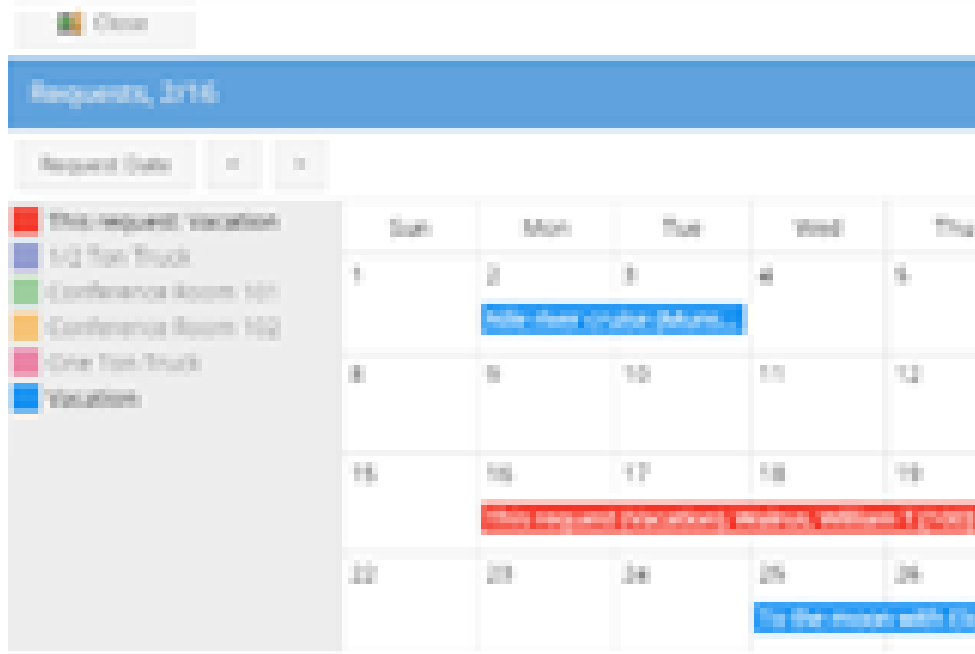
Close

Requests, 2/16

Request Date < >

This request: Vacation
1/2 Ton Truck
Conference Room: 101
Conference Room: 102
One Ton Truck
Vacation

| Sun | Mon | Tue | Wed | Thu |
|---|---|---|---|---|
| 1 | 2 Ride then cruise (Mund...) | 3 | 4 | 5 |
| 8 | 9 | 10 | 11 | 12 |
| 15 | 16 This request (vacation): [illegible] | 17 | 18 | 19 |
| 22 | 23 | 24 | 25 To the moon with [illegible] | 26 |